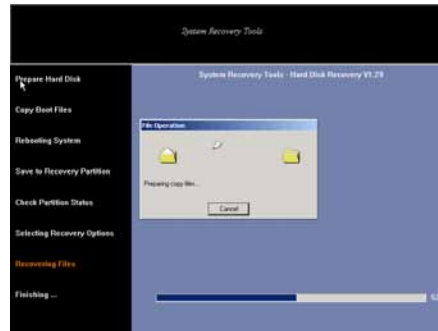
System Recovery Tools

Prepare Hard Disk

Copy Boot Files

Rebooting System

Save to Recovery Partition

Check Partition Status

Selecting Recovery Options

Recovering Files

Finishing ...

System Recovery Tools - Hard Disk Recovery V1.29

File Operation

Preparing copy files...

Cancel